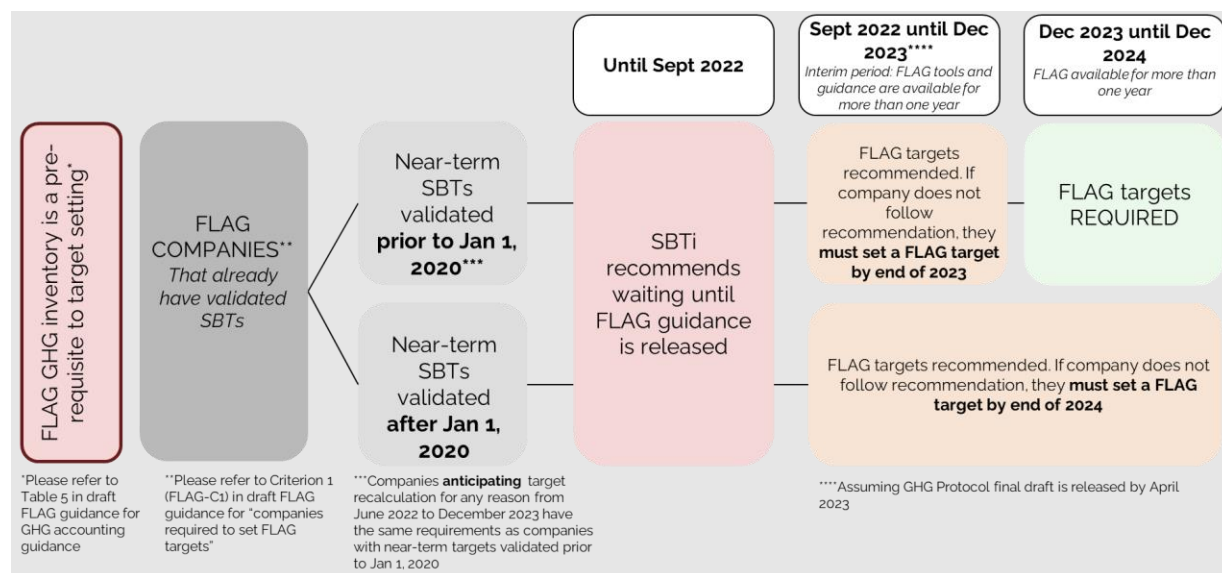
Until Sept 2022

Sept 2022 until Dec 2023****
Interim period: FLAG tools and guidance are available for more than one year

Dec 2023 until Dec 2024
FLAG available for more than one year

FLAG GHG inventory is a pre-requisite to target setting*

FLAG COMPANIES**
That already have validated SBTs

Near-term SBTs validated **prior to Jan 1, 2020*****

Near-term SBTs validated **after Jan 1, 2020**

SBTi recommends waiting until FLAG guidance is released

FLAG targets recommended. If company does not follow recommendation, they **must set a FLAG target by end of 2023**

FLAG targets REQUIRED

FLAG targets recommended. If company does not follow recommendation, they **must set a FLAG target by end of 2024**

*Please refer to Table 5 in draft FLAG guidance for GHG accounting guidance

**Please refer to Criterion 1 (FLAG-C1) in draft FLAG guidance for "companies required to set FLAG targets"

***Companies **anticipating** target recalculation for any reason from June 2022 to December 2023 have the same requirements as companies with near-term targets validated prior to Jan 1, 2020

****Assuming GHG Protocol final draft is released by April 2023